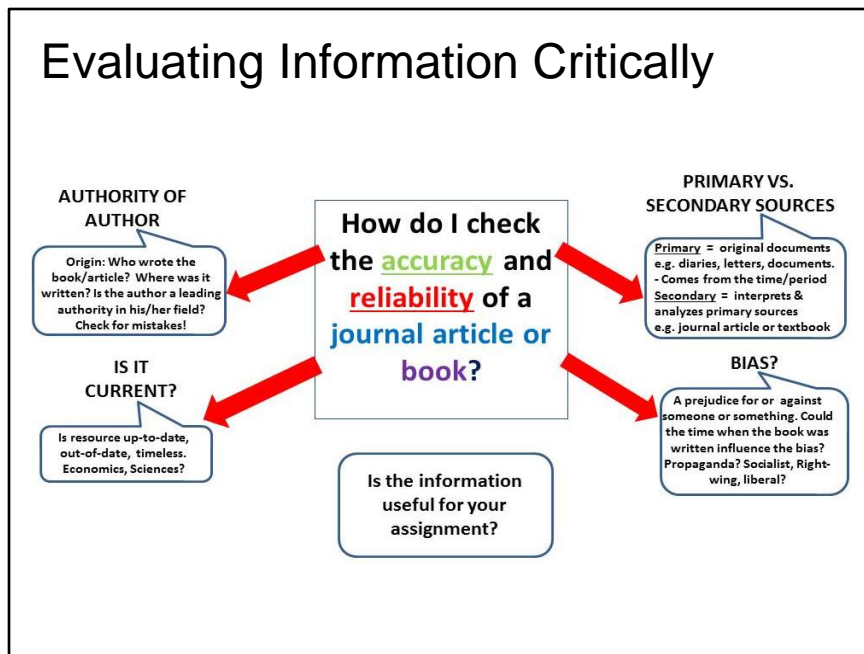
Evaluating Information Critically

How do I check the accuracy and reliability of a journal article or book?

AUTHORITY OF AUTHOR

Origin: Who wrote the book/article? Where was it written? Is the author a leading authority in his/her field? Check for mistakes!

PRIMARY VS. SECONDARY SOURCES

Primary = original documents e.g. diaries, letters, documents.
- Comes from the time/period
Secondary = interprets & analyzes primary sources e.g. journal article or textbook

IS IT CURRENT?

Is resource up-to-date, out-of-date, timeless. Economics, Sciences?

BIAS?

A prejudice for or against someone or something. Could the time when the book was written influence the bias? Propaganda? Socialist, Right-wing, liberal?

Is the information useful for your assignment?